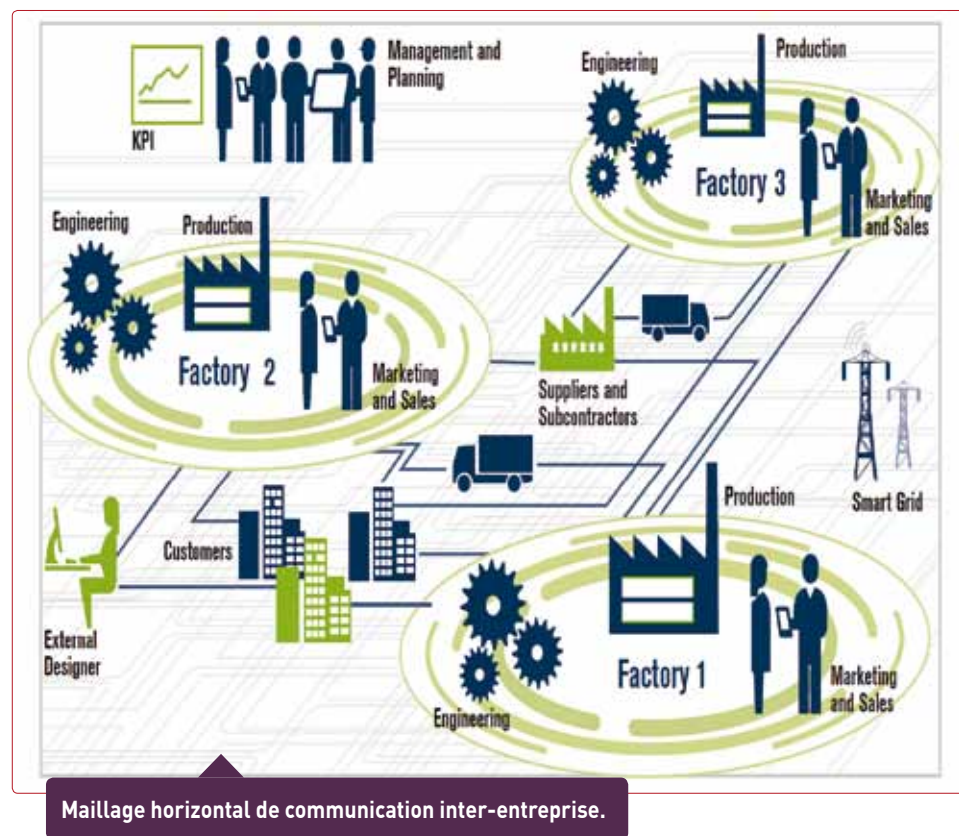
KPI

Management and Planning

Engineering

Production

Factory 3

Marketing and Sales

Engineering

Production

Factory 2

Marketing and Sales

Suppliers and Subcontractors

Smart Grid

Production

Customers

External Designer

Factory 1

Marketing and Sales

Engineering

Maillage horizontal de communication inter-entreprise.